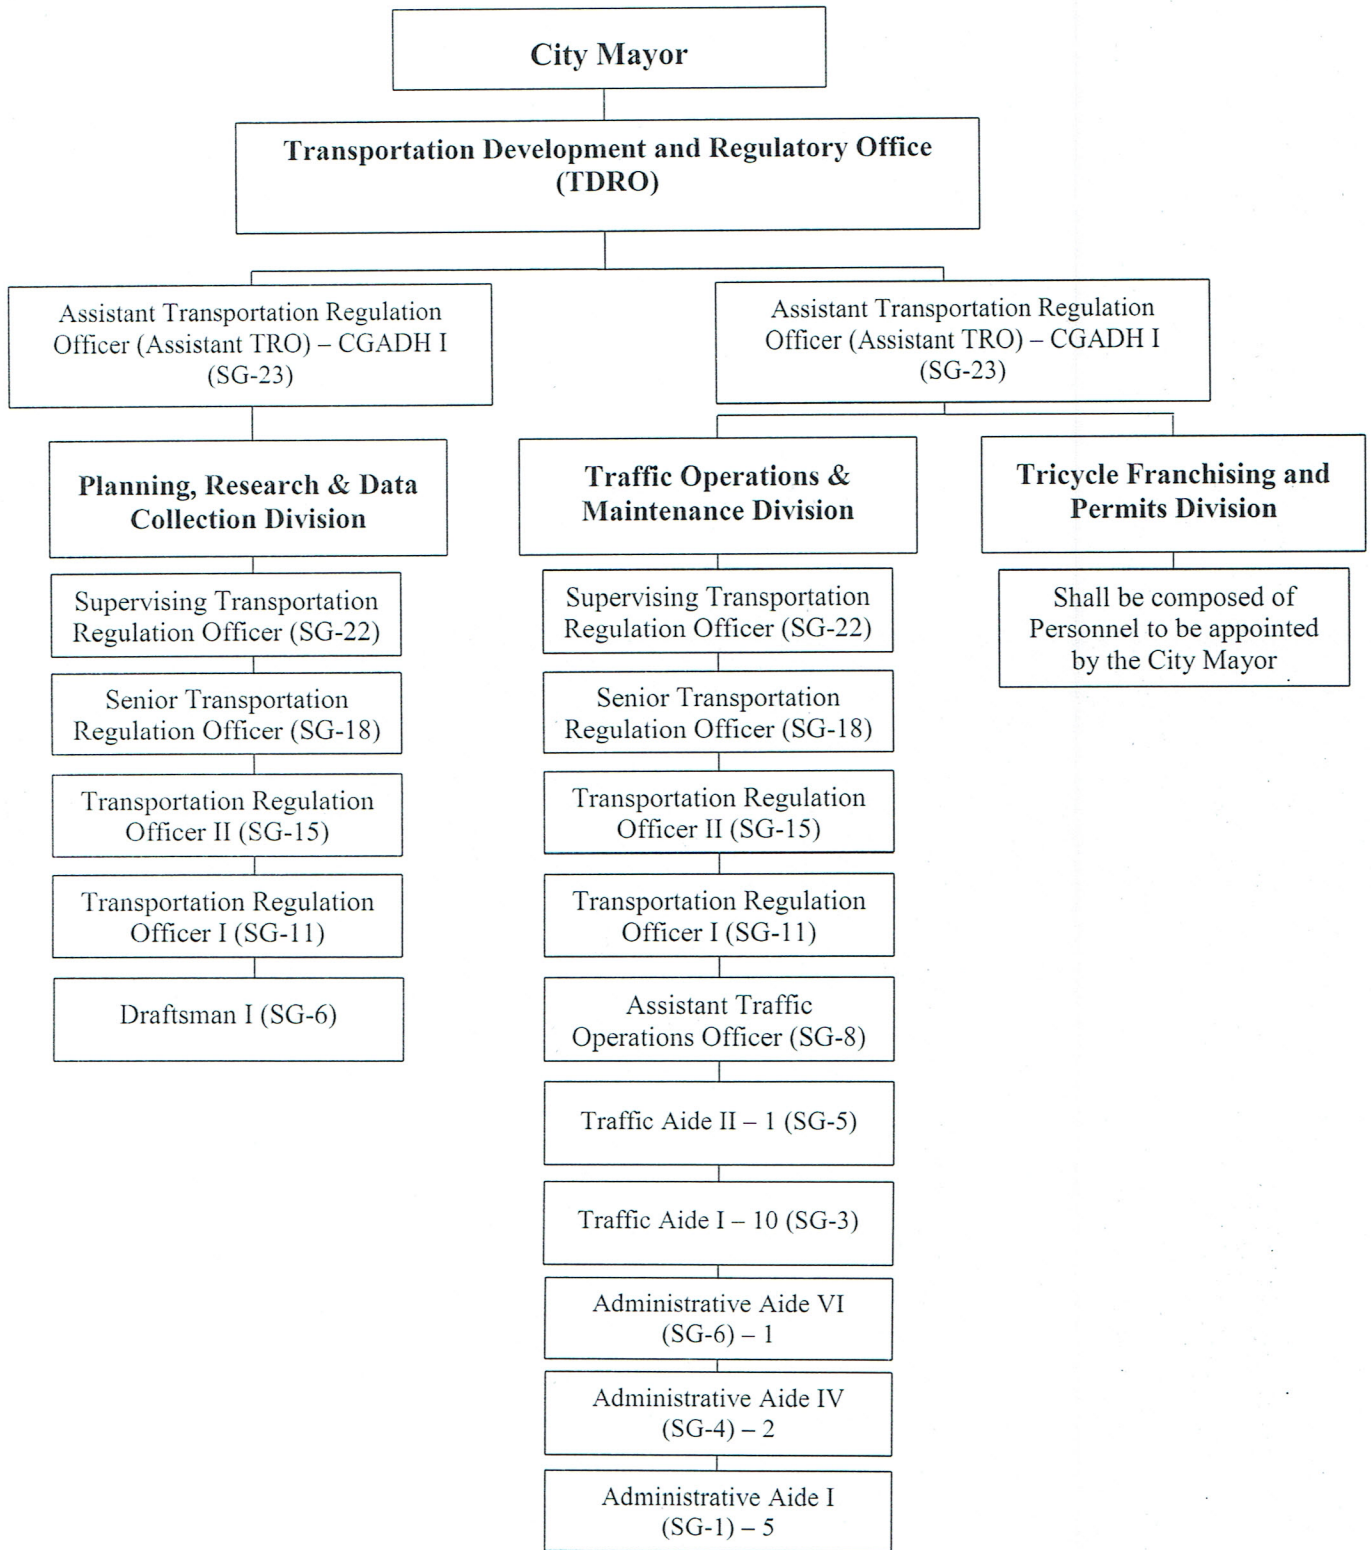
City Mayor

Transportation Development and Regulatory Office (TDRO)

Assistant Transportation Regulation Officer (Assistant TRO) – CGADH I (SG-23)

Assistant Transportation Regulation Officer (Assistant TRO) – CGADH I (SG-23)

Planning, Research & Data Collection Division

Supervising Transportation Regulation Officer (SG-22)

Senior Transportation Regulation Officer (SG-18)

Transportation Regulation Officer II (SG-15)

Transportation Regulation Officer I (SG-11)

Draftsman I (SG-6)

Traffic Operations & Maintenance Division

Supervising Transportation Regulation Officer (SG-22)

Senior Transportation Regulation Officer (SG-18)

Transportation Regulation Officer II (SG-15)

Transportation Regulation Officer I (SG-11)

Assistant Traffic Operations Officer (SG-8)

Traffic Aide II – 1 (SG-5)

Traffic Aide I – 10 (SG-3)

Administrative Aide VI (SG-6) – 1

Administrative Aide IV (SG-4) – 2

Administrative Aide I (SG-1) – 5

Tricycle Franchising and Permits Division

Shall be composed of Personnel to be appointed by the City Mayor